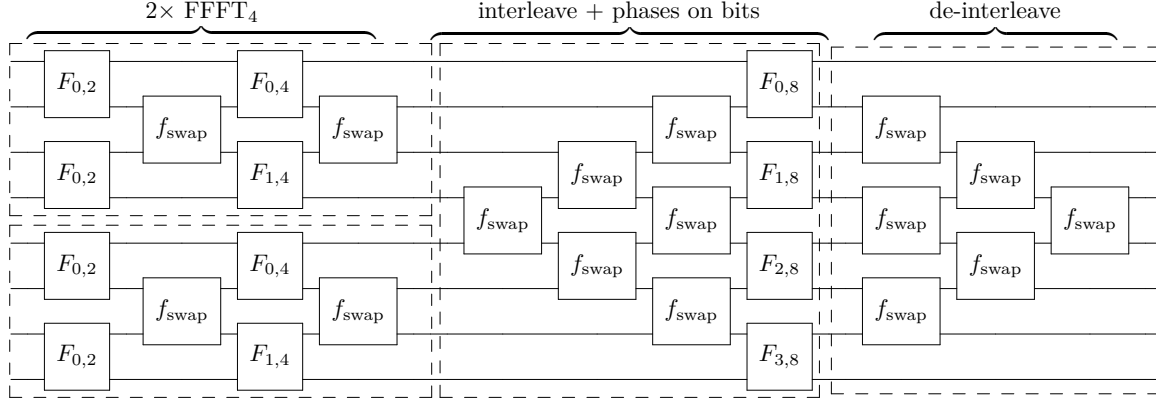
$2\times$ FFFT$_4$

interleave + phases on bits

de-interleave

$F_{0,2}$ $F_{0,4}$
$f_{\text{swap}}$ $f_{\text{swap}}$
$F_{0,2}$ $F_{1,4}$

$F_{0,2}$ $F_{0,4}$
$f_{\text{swap}}$ $f_{\text{swap}}$
$F_{0,2}$ $F_{1,4}$

$F_{0,8}$
$f_{\text{swap}}$
$f_{\text{swap}}$ $F_{1,8}$
$f_{\text{swap}}$ $f_{\text{swap}}$
$f_{\text{swap}}$ $F_{2,8}$
$f_{\text{swap}}$
$F_{3,8}$

$f_{\text{swap}}$
$f_{\text{swap}}$
$f_{\text{swap}}$ $f_{\text{swap}}$
$f_{\text{swap}}$
$f_{\text{swap}}$